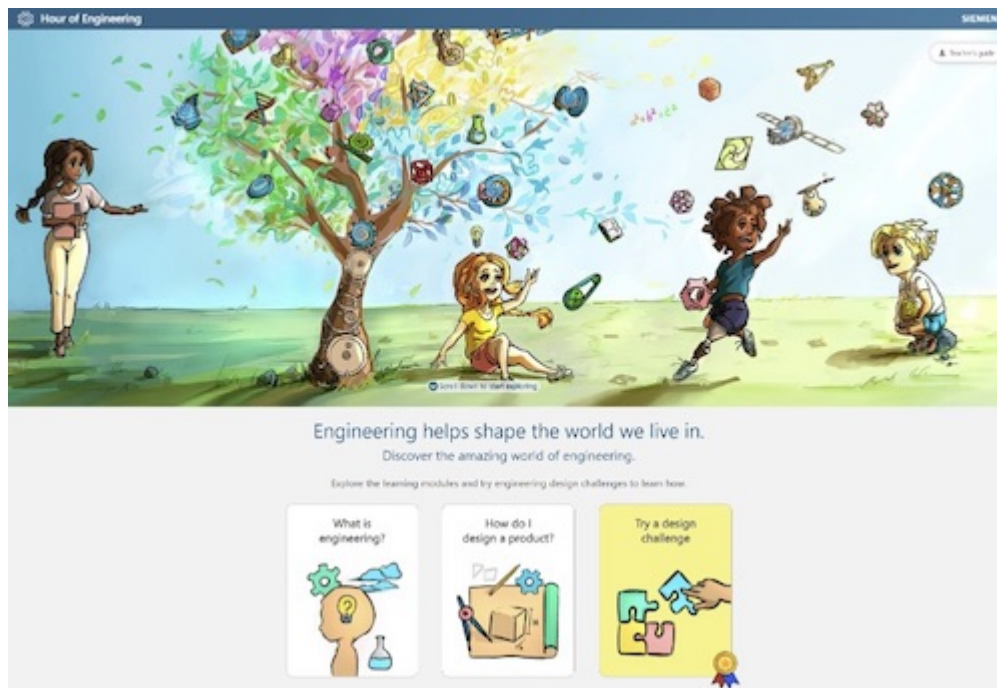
Hour of Engineering

SIEMEN

Teacher's guide

Scroll down to start exploring

Engineering helps shape the world we live in.

Discover the amazing world of engineering.

Explore the learning modules and try engineering design challenges to learn how.

What is engineering?

How do I design a product?

Try a design challenge